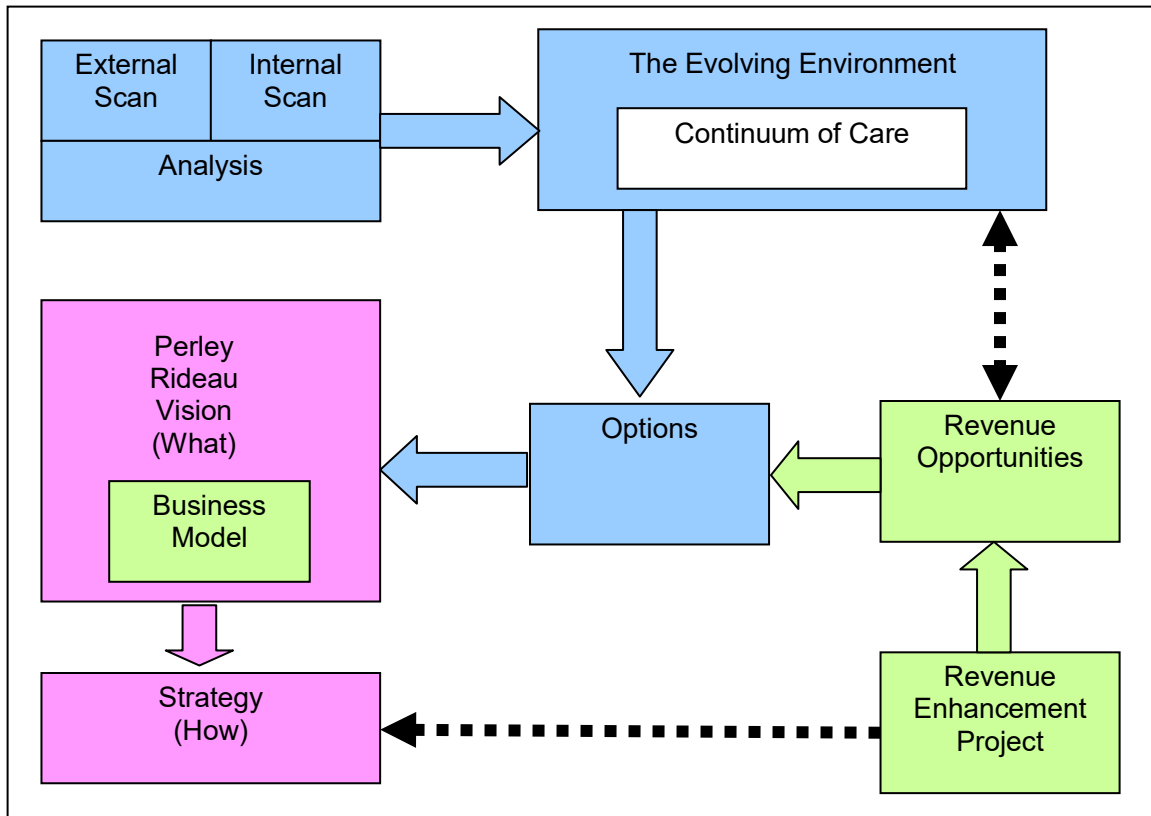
External Scan

Internal Scan

Analysis

The Evolving Environment

Continuum of Care

Perley Rideau Vision (What)

Business Model

Options

Revenue Opportunities

Strategy (How)

Revenue Enhancement Project